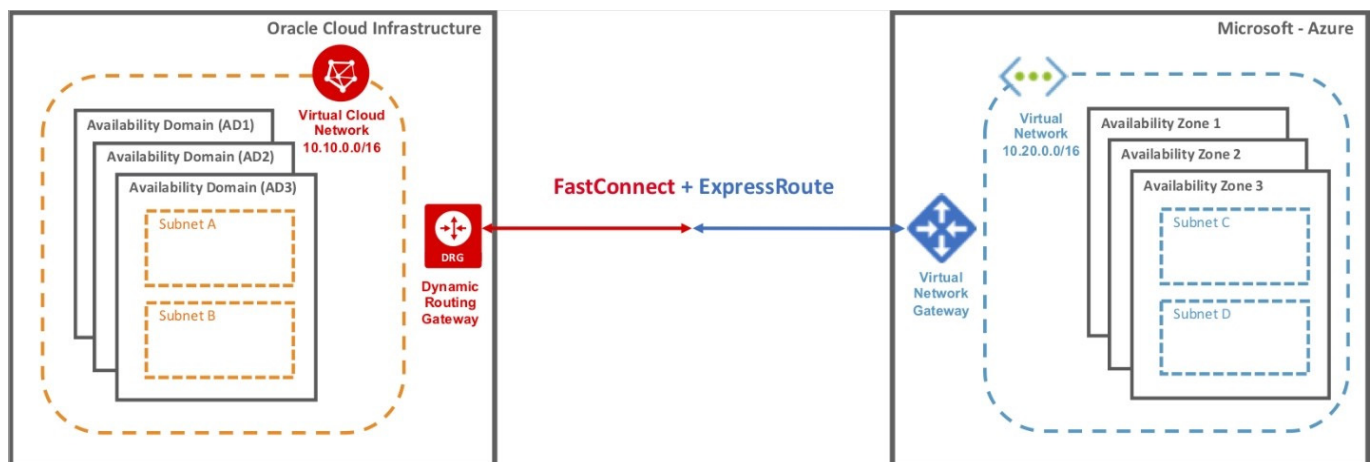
Oracle Cloud Infrastructure

Virtual Cloud Network 10.10.0.0/16

Availability Domain (AD1)

Availability Domain (AD2)

Availability Domain (AD3)

Subnet A

Subnet B

DRG

Dynamic Routing Gateway

FastConnect + ExpressRoute

Microsoft - Azure

Virtual Network 10.20.0.0/16

Availability Zone 1

Availability Zone 2

Availability Zone 3

Subnet C

Subnet D

Virtual Network Gateway